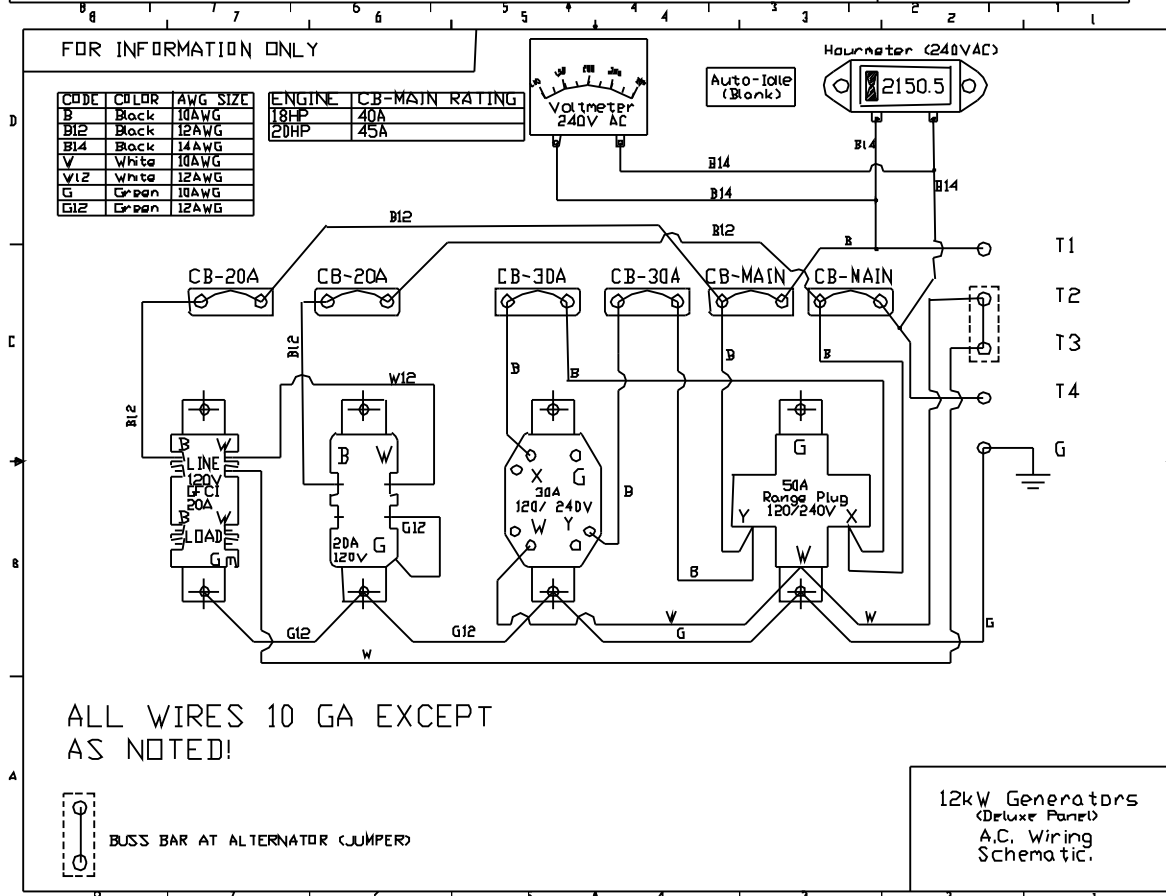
8 7 6 5 4 3 2 1

FOR INFORMATION ONLY

| CODE | COLOR | AWG SIZE |
|---|---|---|
| B | Black | 10AWG |
| B12 | Black | 12AWG |
| B14 | Black | 14AWG |
| W | White | 10AWG |
| W12 | White | 12AWG |
| G | Green | 10AWG |
| G12 | Green | 12AWG |

| ENGINE | CB-MAIN RATING |
|---|---|
| 18HP | 40A |
| 20HP | 45A |

Voltmeter 240V AC

Auto-Idle (Blank)

Hourmeter (240VAC)

2150.5

D

B14

B14

B14

B14

B12

B12

B

T1

T2

T3

T4

G

CB-20A

CB-20A

CB-30A

CB-30A

CB-MAIN

CB-MAIN

C

B12

B12

W12

B

B

B

B

LINE 120V GFCI 20A B W LOAD G

B W

20A 120V G

G12

X G 30A 120/ 240V W Y

B

G

50A Range Plug 120/240V

Y X W

B

B

G12

G12

W

G

W

W

G

ALL WIRES 10 GA EXCEPT AS NOTED!

A

BUSS BAR AT ALTERNATOR (JUMPER)

12kW Generators (Deluxe Panel) A.C. Wiring Schematic.